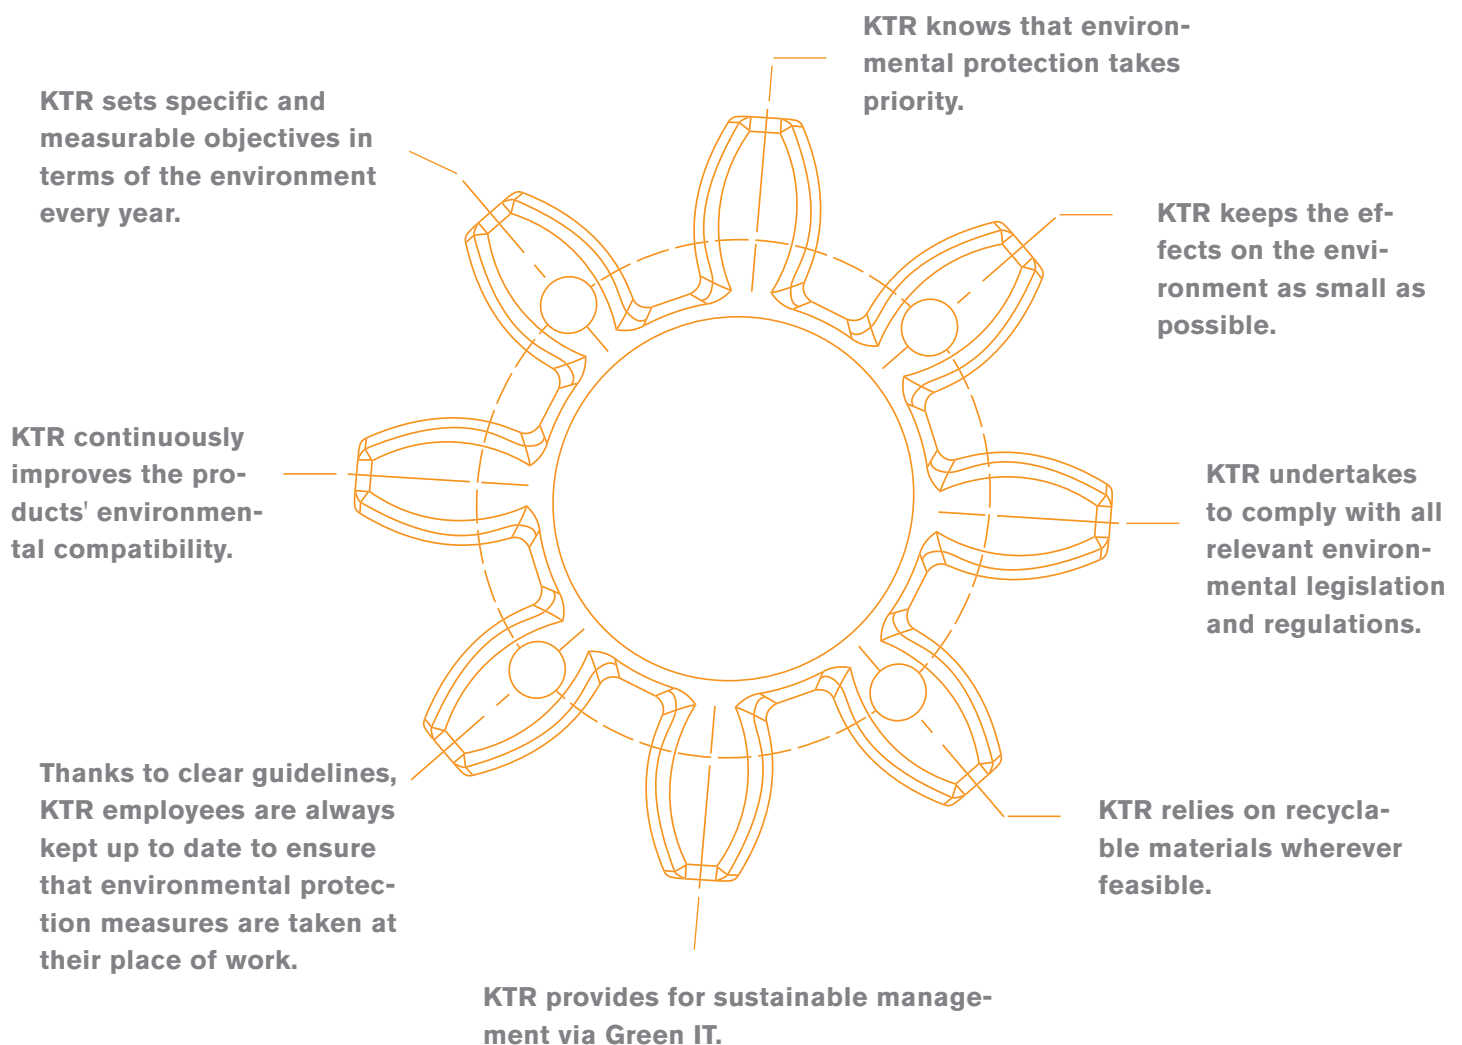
KTR knows that environmental protection takes priority.

KTR sets specific and measurable objectives in terms of the environment every year.

KTR keeps the effects on the environment as small as possible.

KTR continuously improves the products' environmental compatibility.

KTR undertakes to comply with all relevant environmental legislation and regulations.

Thanks to clear guidelines, KTR employees are always kept up to date to ensure that environmental protection measures are taken at their place of work.

KTR relies on recyclable materials wherever feasible.

KTR provides for sustainable management via Green IT.